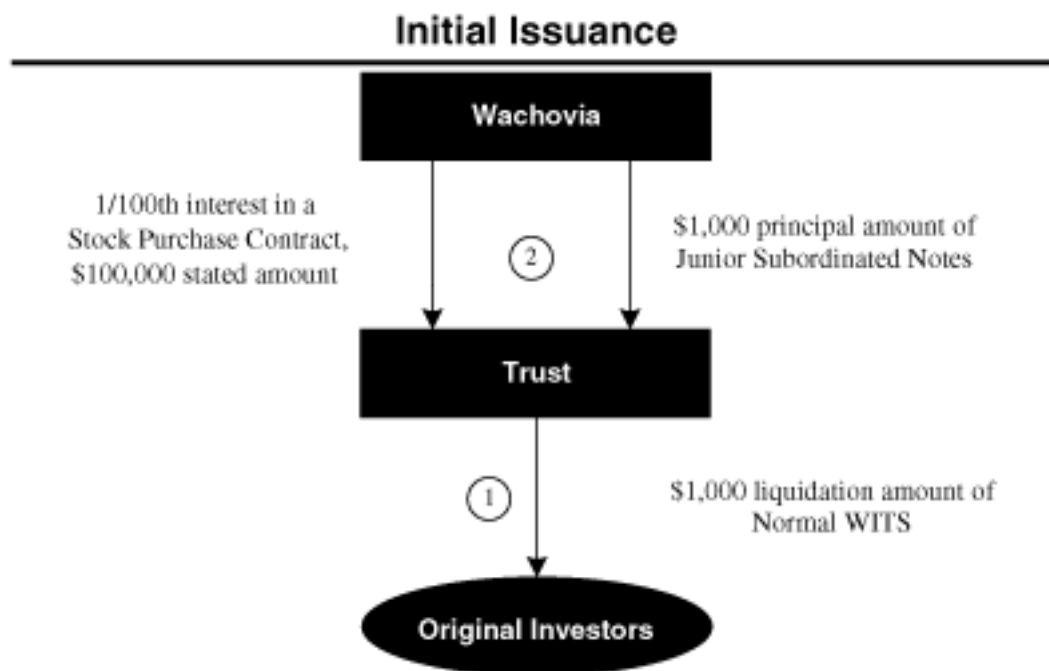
Initial Issuance

Wachovia

1/100th interest in a Stock Purchase Contract, \$100,000 stated amount

2

\$1,000 principal amount of Junior Subordinated Notes

Trust

1

\$1,000 liquidation amount of Normal WITS

Original Investors